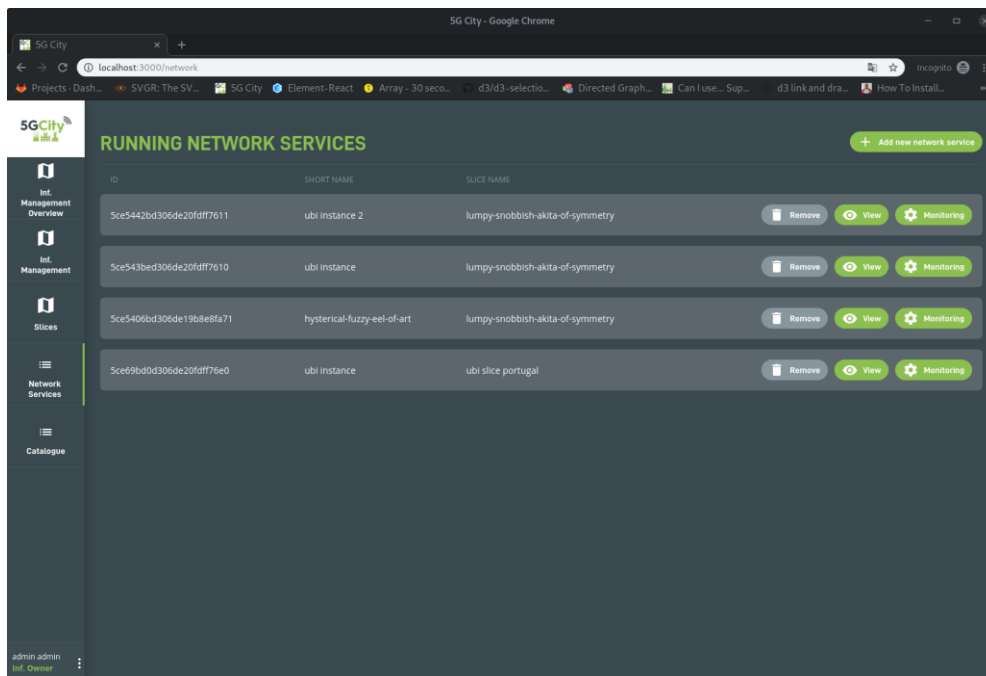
5G City - Google Chrome

5G City ×

localhost:3000/network

Incognito

Projects · Dash... SVGR: The SV... 5G City Element-React Array - 30 seco... d3/d3-selectio... Directed Graph... Can I use... Sup... d3 link and dra... How To Install...

5GCity

Inf. Management Overview

Inf. Management

Slices

Network Services

Catalogue

admin admin
Inf. Owner

RUNNING NETWORK SERVICES

+ Add new network service

| ID | SHORT NAME | SLICE NAME | |
|---|---|---|---|
| 5ce5442bd306de20fdff7611 | ubi instance 2 | lumpy-snobbish-akita-of-symmetry | Remove View Monitoring |
| 5ce543bed306de20fdff7610 | ubi instance | lumpy-snobbish-akita-of-symmetry | Remove View Monitoring |
| 5ce5406bd306de19b8e8fa71 | hysterical-fuzzy-eel-of-art | lumpy-snobbish-akita-of-symmetry | Remove View Monitoring |
| 5ce69bd0d306de20fdff76e0 | ubi instance | ubi slice portugal | Remove View Monitoring |